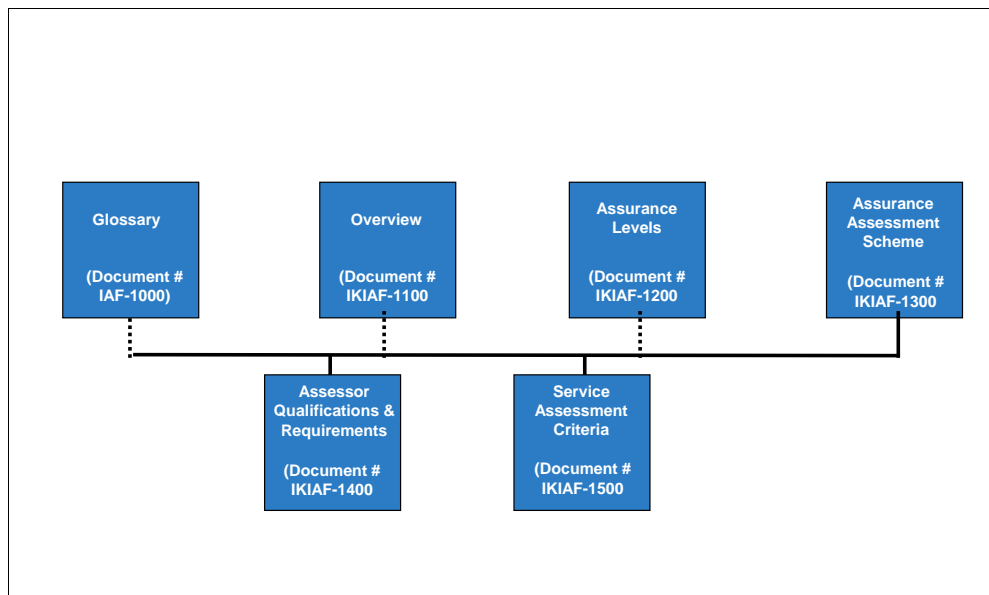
Glossary

(Document # IAF-1000)

Overview

(Document # IKIAF-1100

Assurance Levels

(Document # IKIAF-1200

Assurance Assessment Scheme

(Document # IKIAF-1300

Assessor Qualifications & Requirements

(Document # IKIAF-1400

Service Assessment Criteria

(Document # IKIAF-1500